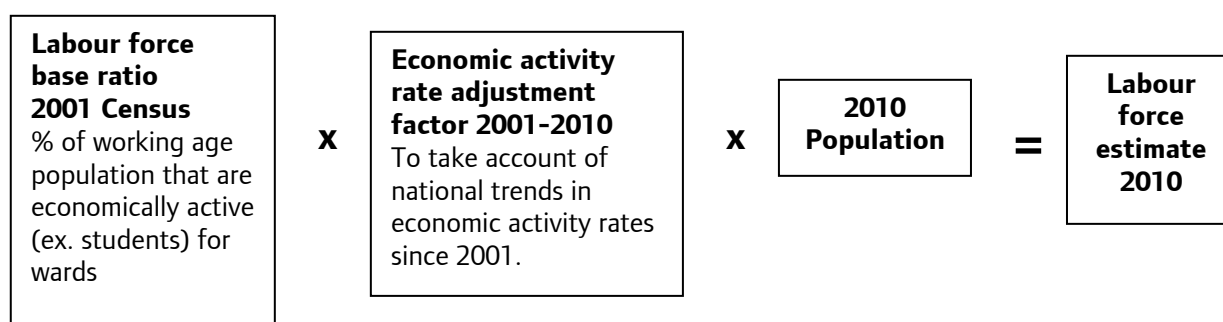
**Labour force base ratio 2001 Census**
% of working age population that are economically active (ex. students) for wards

x

**Economic activity rate adjustment factor 2001-2010**
To take account of national trends in economic activity rates since 2001.

x

**2010 Population**

=

**Labour force estimate 2010**